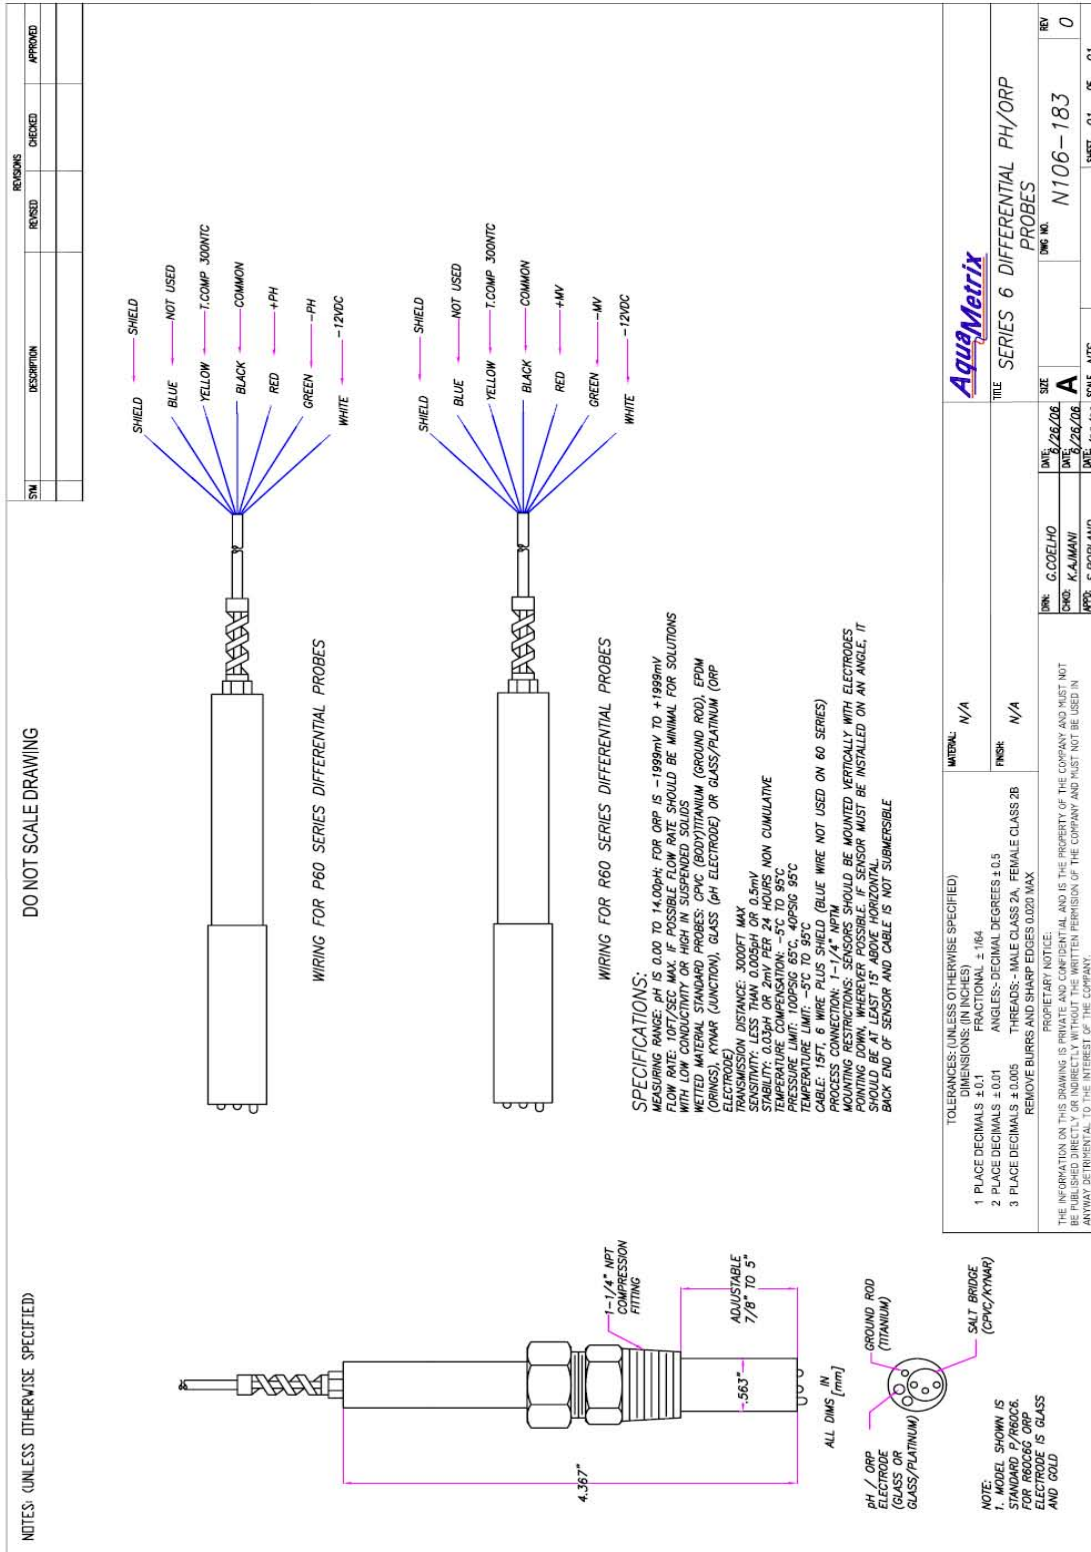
NOTES: (UNLESS OTHERWISE SPECIFIED)

DO NOT SCALE DRAWING

| SYM | DESCRIPTION | REVISED | CHECKED | APPROVED |
|---|---|---|---|---|
| | | | | |

REVISIONS

SHIELD — SHIELD
BLUE — NOT USED
YELLOW — T.COMP 300NTC
BLACK — COMMON
RED — +PH
GREEN — -PH
WHITE — -12VDC

WIRING FOR P60 SERIES DIFFERENTIAL PROBES

SHIELD — SHIELD
BLUE — NOT USED
YELLOW — T.COMP 300NTC
BLACK — COMMON
RED — +MV
GREEN — -MV
WHITE — -12VDC

WIRING FOR R60 SERIES DIFFERENTIAL PROBES

SPECIFICATIONS:
MEASURING RANGE: pH IS 0.00 TO 14.00pH; FOR ORP IS -1999mV TO +1999mV
FLOW RATE: 10FT/SEC MAX. IF POSSIBLE FLOW RATE SHOULD BE MINIMAL FOR SOLUTIONS WITH LOW CONDUCTIVITY OR HIGH IN SUSPENDED SOLIDS
WETTED MATERIAL STANDARD PROBES: CPVC (BODY)TITANIUM (GROUND ROD), EPDM (ORINGS), KYNAR (JUNCTION), GLASS (pH ELECTRODE) OR GLASS/PLATINUM (ORP ELECTRODE)
TRANSMISSION DISTANCE: 3000FT MAX
SENSITIVITY: LESS THAN 0.005pH OR 0.5mV
STABILITY: 0.03pH OR 2mV PER 24 HOURS NON CUMULATIVE
TEMPERATURE COMPENSATION: -5°C TO 95°C
PRESSURE LIMIT: 100PSIG 65°C, 40PSIG 95°C
TEMPERATURE LIMIT: -5°C TO 95°C
CABLE: 15FT, 6 WIRE PLUS SHIELD (BLUE WIRE NOT USED ON 60 SERIES)
PROCESS CONNECTION: 1-1/4" NPTM
MOUNTING RESTRICTIONS: SENSORS SHOULD BE MOUNTED VERTICALLY WITH ELECTRODES POINTING DOWN, WHEREVER POSSIBLE. IF SENSOR MUST BE INSTALLED ON AN ANGLE, IT SHOULD BE AT LEAST 15° ABOVE HORIZONTAL.
BACK END OF SENSOR AND CABLE IS NOT SUBMERSIBLE

1-1/4" NPT COMPRESSION FITTING
ADJUSTABLE 7/8" TO 5"
4.367"
.563"
ALL DIMS $\frac{IN}{[mm]}$
GROUND ROD (TITANIUM)
pH / ORP ELECTRODE (GLASS OR GLASS/PLATINUM)
SALT BRIDGE (CPVC/KYNAR)

NOTE:
1. MODEL SHOWN IS STANDARD P/R60C6. FOR R60C6G ORP ELECTRODE IS GLASS AND GOLD

TOLERANCES: (UNLESS OTHERWISE SPECIFIED)
DIMENSIONS: (IN INCHES)
1 PLACE DECIMALS ± 0.1   FRACTIONAL ± 1/64
2 PLACE DECIMALS ± 0.01   ANGLES:- DECIMAL DEGREES ± 0.5
3 PLACE DECIMALS ± 0.005   THREADS:- MALE CLASS 2A, FEMALE CLASS 2B
REMOVE BURRS AND SHARP EDGES 0.020 MAX

PROPIETARY NOTICE:
THE INFORMATION ON THIS DRAWING IS PRIVATE AND CONFIDENTIAL AND IS THE PROPERTY OF THE COMPANY AND MUST NOT BE PUBLISHED DIRECTLY OR INDIRECTLY WITHOUT THE WRITTEN PERMISION OF THE COMPANY AND MUST NOT BE USED IN ANYWAY DETRIMENTAL TO THE INTEREST OF THE COMPANY.

MATERIAL: N/A
FINISH: N/A

DRN: G.COELHO  DATE: 6/26/06
CHKD: K.AJMANI  DATE: 6/26/06
APPD: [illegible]  DATE: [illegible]  SCALE: NTS

AquaMetrix

TITLE SERIES 6 DIFFERENTIAL PH/ORP PROBES
SIZE A
DWG NO. N106-183
REV 0
SHEET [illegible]